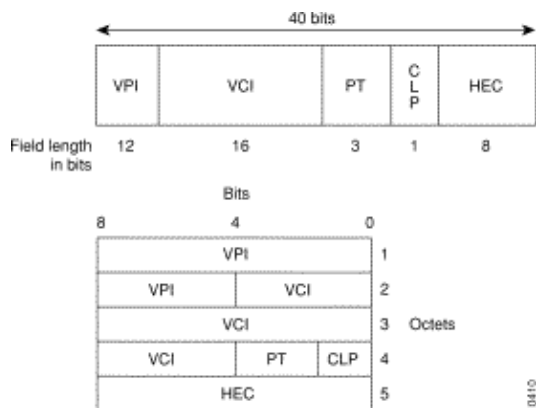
40 bits

| VPI | VCI | PT | CLP | HEC |
|---|---|---|---|---|

Field length in bits 12 16 3 1 8

Bits

8 4 0

| VPI | | | 1 |
|---|---|---|---|
| VPI | VCI | | 2 |
| VCI | | | 3 |
| VCI | PT | CLP | 4 |
| HEC | | | 5 |

Octets

0410